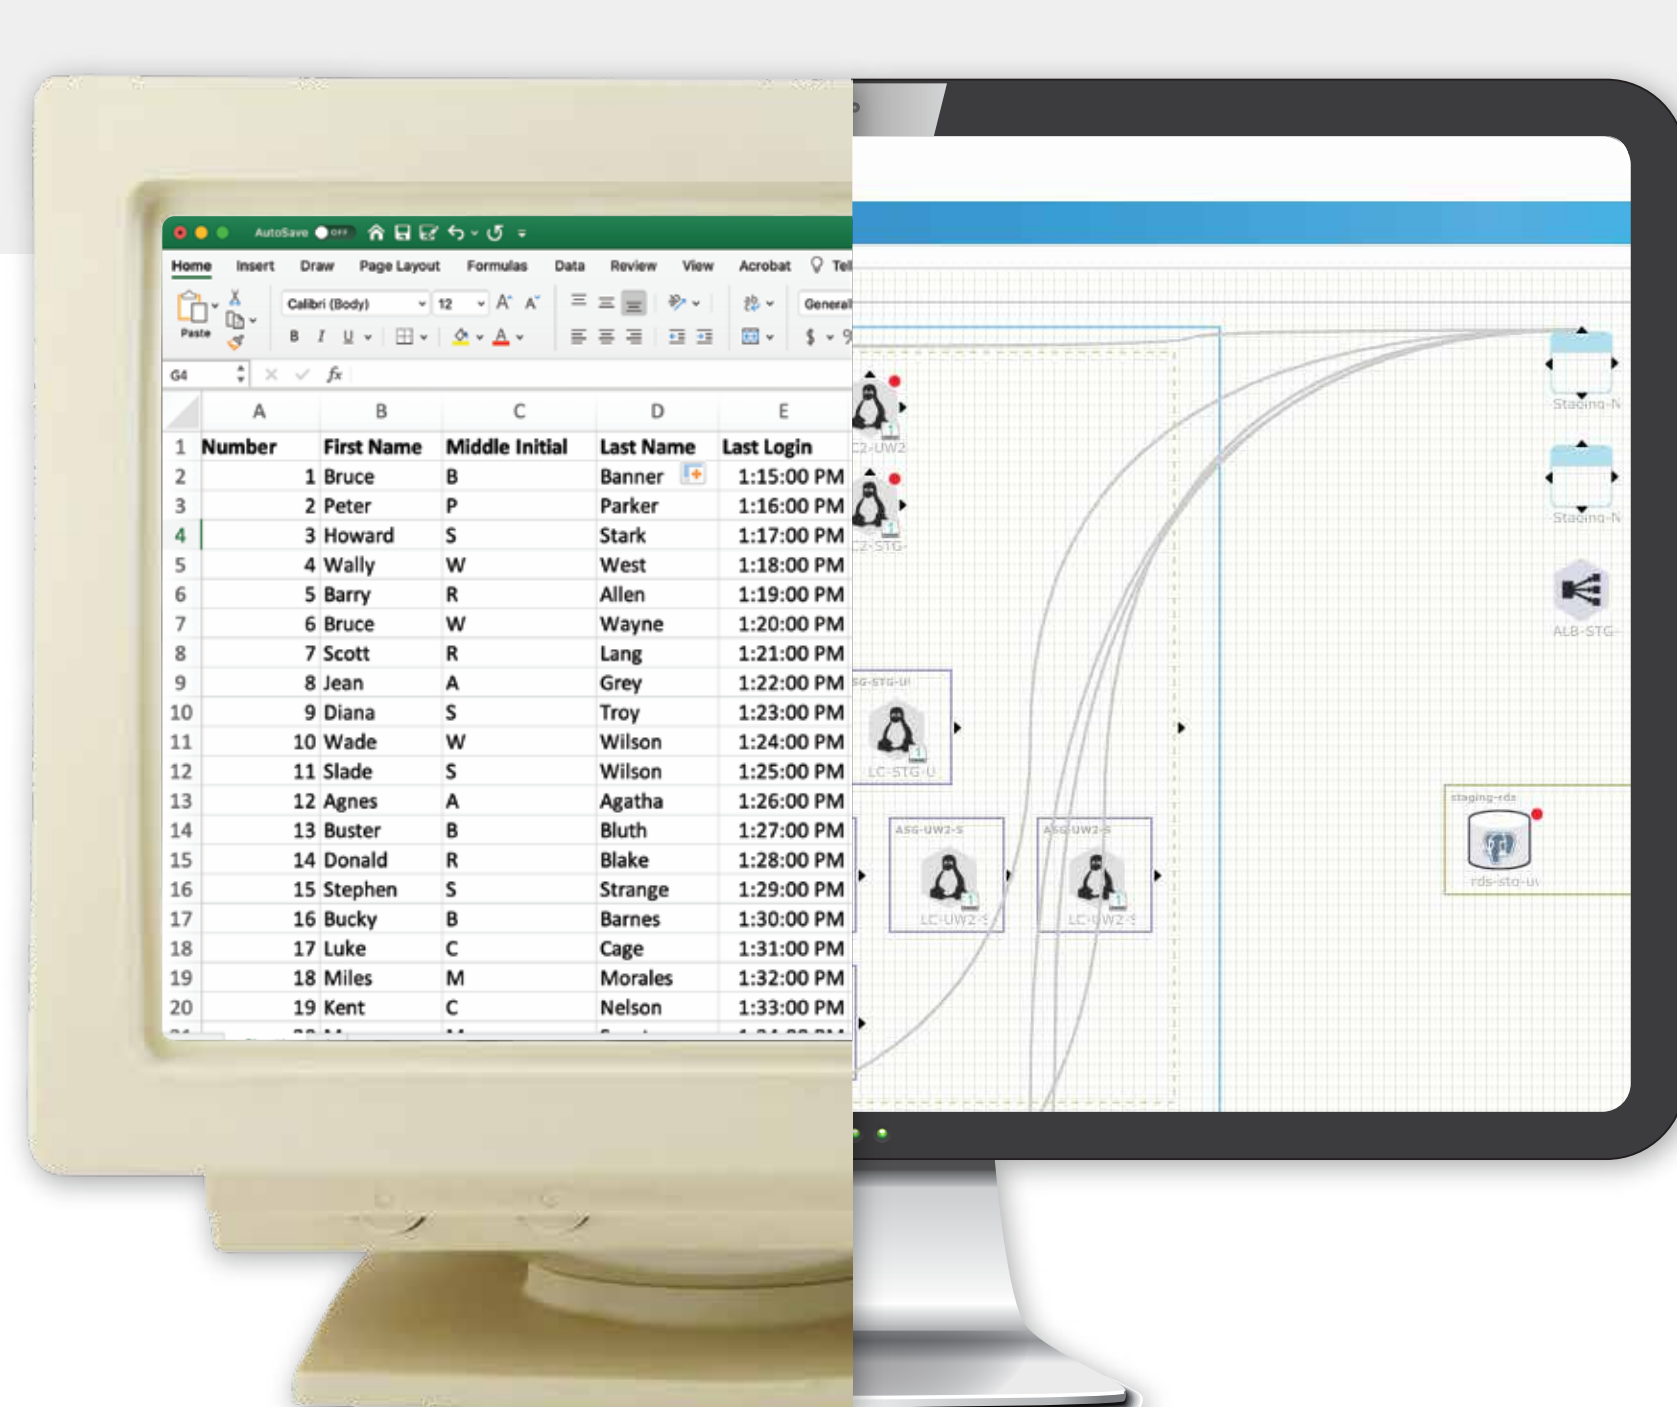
AutoSave OFF

Home Insert Draw Page Layout Formulas Data Review View Acrobat Tel

Paste Calibri (Body) 12 General

B I U $

G4 fx

| | A | B | C | D | E |
|---|---|---|---|---|---|
| 1 | Number | First Name | Middle Initial | Last Name | Last Login |
| 2 | 1 | Bruce | B | Banner | 1:15:00 PM |
| 3 | 2 | Peter | P | Parker | 1:16:00 PM |
| 4 | 3 | Howard | S | Stark | 1:17:00 PM |
| 5 | 4 | Wally | W | West | 1:18:00 PM |
| 6 | 5 | Barry | R | Allen | 1:19:00 PM |
| 7 | 6 | Bruce | W | Wayne | 1:20:00 PM |
| 8 | 7 | Scott | R | Lang | 1:21:00 PM |
| 9 | 8 | Jean | A | Grey | 1:22:00 PM |
| 10 | 9 | Diana | S | Troy | 1:23:00 PM |
| 11 | 10 | Wade | W | Wilson | 1:24:00 PM |
| 12 | 11 | Slade | S | Wilson | 1:25:00 PM |
| 13 | 12 | Agnes | A | Agatha | 1:26:00 PM |
| 14 | 13 | Buster | B | Bluth | 1:27:00 PM |
| 15 | 14 | Donald | R | Blake | 1:28:00 PM |
| 16 | 15 | Stephen | S | Strange | 1:29:00 PM |
| 17 | 16 | Bucky | B | Barnes | 1:30:00 PM |
| 18 | 17 | Luke | C | Cage | 1:31:00 PM |
| 19 | 18 | Miles | M | Morales | 1:32:00 PM |
| 20 | 19 | Kent | C | Nelson | 1:33:00 PM |

C2-UW2
C2-STG
Staging-N
Staging-N
ALB-STG
SG-STG-U
LC-STG-U
ASG-UW2-S
LC-UW2-S
ASG-UW2-S
LC-UW2-S
staging-rds
rds-stg-u